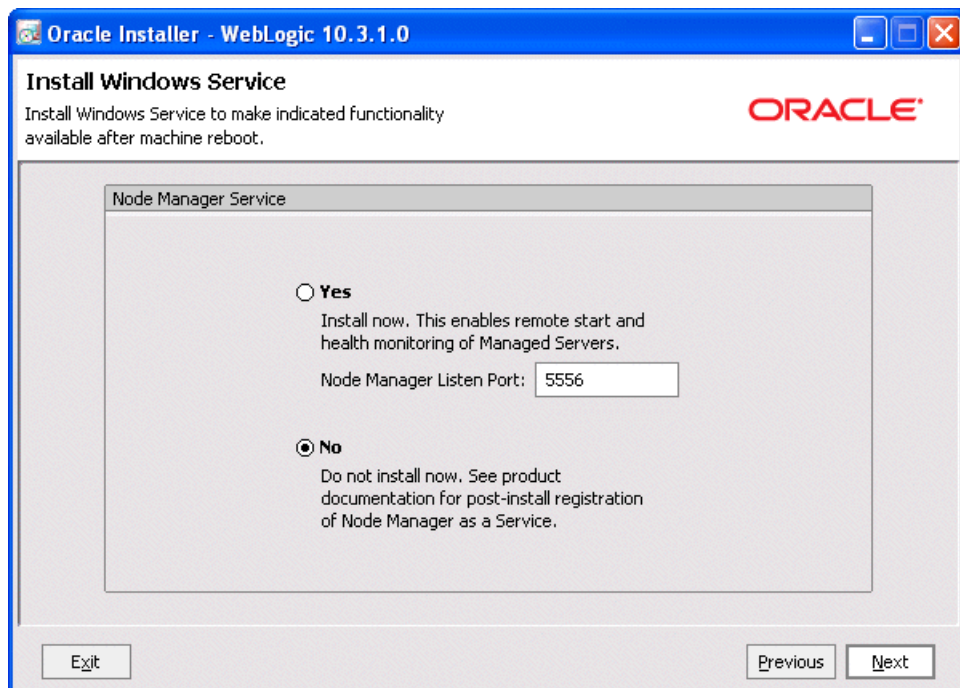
Oracle Installer - WebLogic 10.3.1.0

Install Windows Service

Install Windows Service to make indicated functionality available after machine reboot.

ORACLE

Node Manager Service

Yes

Install now. This enables remote start and health monitoring of Managed Servers.

Node Manager Listen Port: 5556

No

Do not install now. See product documentation for post-install registration of Node Manager as a Service.

Exit

Previous

Next